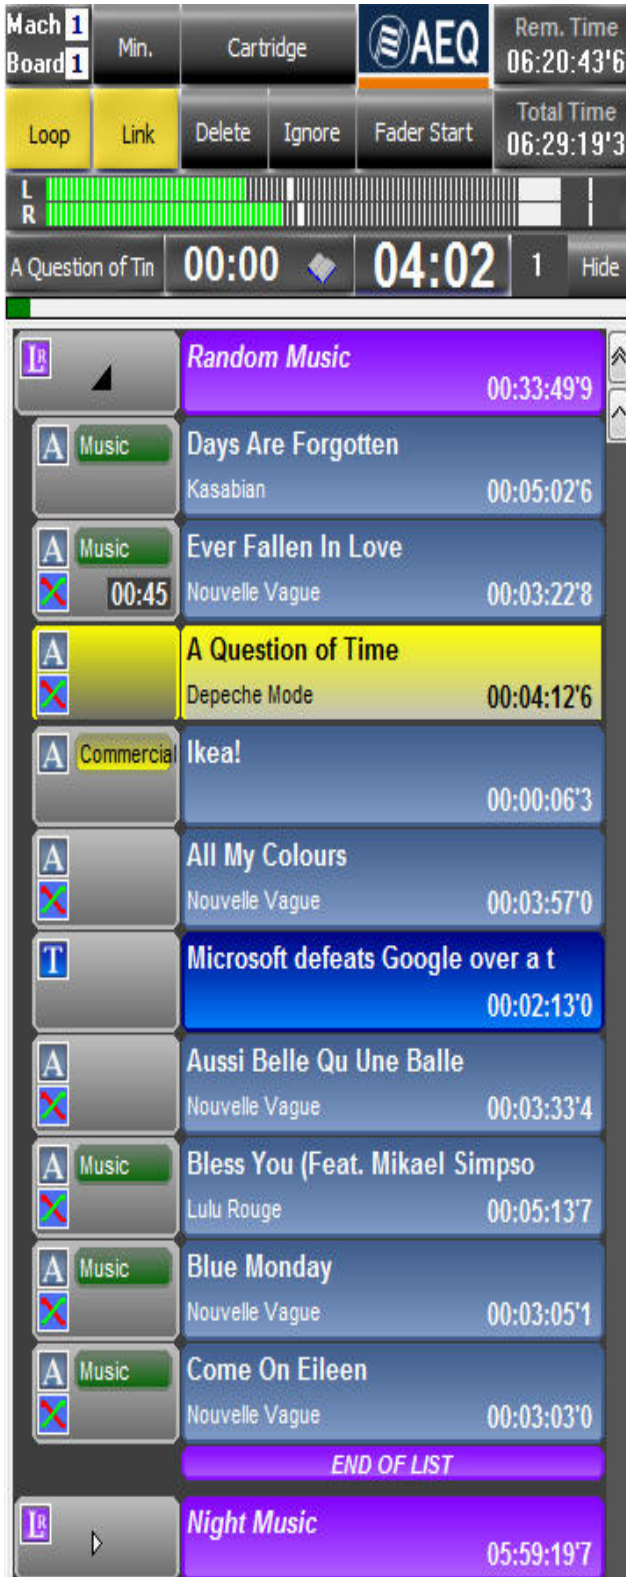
Mach 1
Board 1
Min.
Cartridge
AEQ
Rem. Time
06:20:43'6

Loop
Link
Delete
Ignore
Fader Start
Total Time
06:29:19'3

L
R

A Question of Tin
00:00
04:02
1
Hide

LR
Random Music
00:33:49'9

A Music
Days Are Forgotten
Kasabian
00:05:02'6

A Music
00:45
Ever Fallen In Love
Nouvelle Vague
00:03:22'8

A
A Question of Time
Depeche Mode
00:04:12'6

A Commercial
Ikea!
00:00:06'3

A
All My Colours
Nouvelle Vague
00:03:57'0

T
Microsoft defeats Google over a t
00:02:13'0

A
Aussi Belle Qu Une Balle
Nouvelle Vague
00:03:33'4

A Music
Bless You (Feat. Mikael Simpso
Lulu Rouge
00:05:13'7

A Music
Blue Monday
Nouvelle Vague
00:03:05'1

A Music
Come On Eileen
Nouvelle Vague
00:03:03'0

END OF LIST

LR
Night Music
05:59:19'7